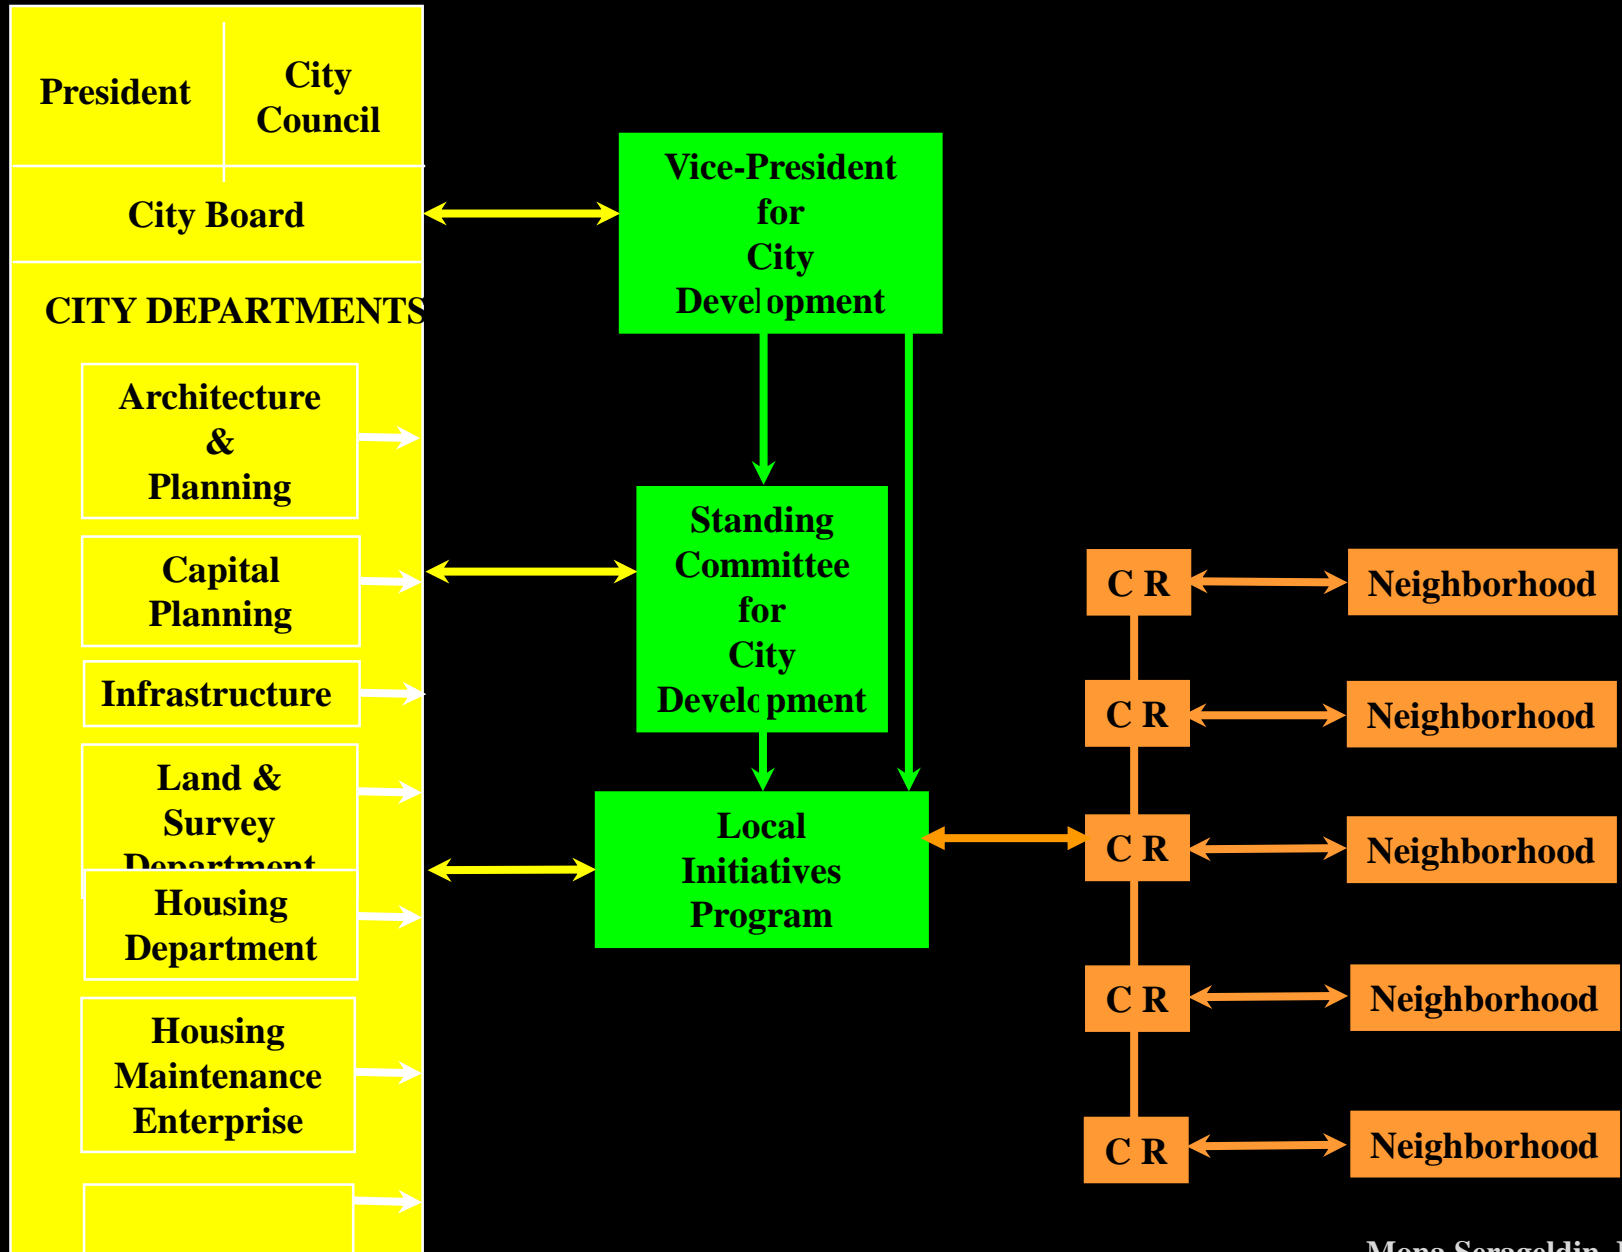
President

City Council

City Board

CITY DEPARTMENTS

Architecture & Planning

Capital Planning

Infrastructure

Land & Survey Department

Housing Department

Housing Maintenance Enterprise

Vice-President for City Development

Standing Committee for City Development

Local Initiatives Program

C R

Neighborhood

C R

Neighborhood

C R

Neighborhood

C R

Neighborhood

C R

Neighborhood

Mona Serageldin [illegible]